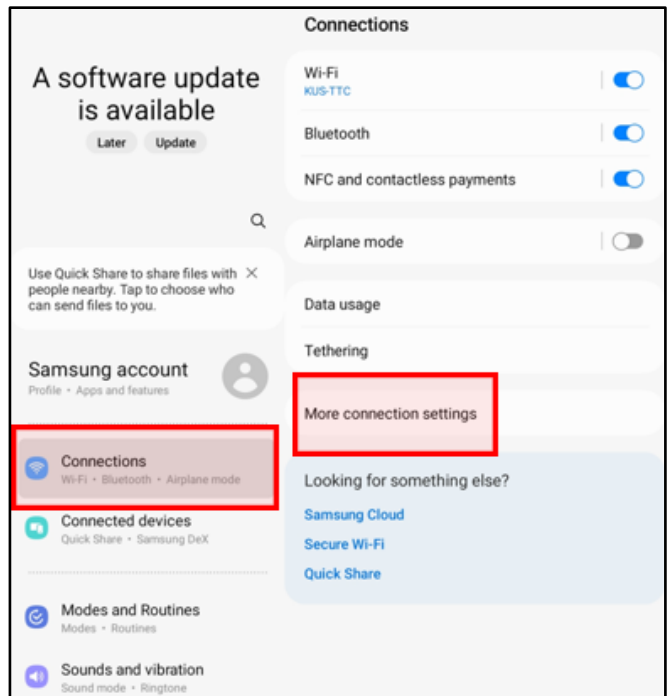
A software update is available

Later Update

Use Quick Share to share files with people nearby. Tap to choose who can send files to you.

Samsung account
Profile • Apps and features

Connections
Wi-Fi • Bluetooth • Airplane mode

Connected devices
Quick Share • Samsung DeX

Modes and Routines
Modes • Routines

Sounds and vibration
Sound mode • Ringtone

Connections

Wi-Fi
KUS-TTC

Bluetooth

NFC and contactless payments

Airplane mode

Data usage

Tethering

More connection settings

Looking for something else?

Samsung Cloud

Secure Wi-Fi

Quick Share